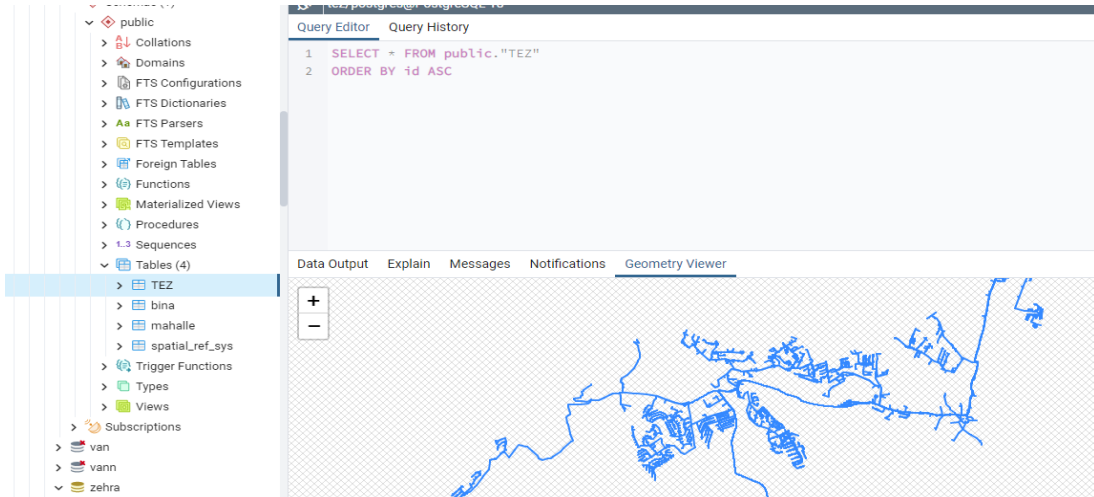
public
Collations
Domains
FTS Configurations
FTS Dictionaries
FTS Parsers
FTS Templates
Foreign Tables
Functions
Materialized Views
Procedures
Sequences
Tables (4)
TEZ
bina
mahalle
spatial_ref_sys
Trigger Functions
Types
Views
Subscriptions
van
vann
zehra

Query Editor
Query History

1 SELECT * FROM public."TEZ"
2 ORDER BY id ASC

Data Output
Explain
Messages
Notifications
Geometry Viewer

+
−